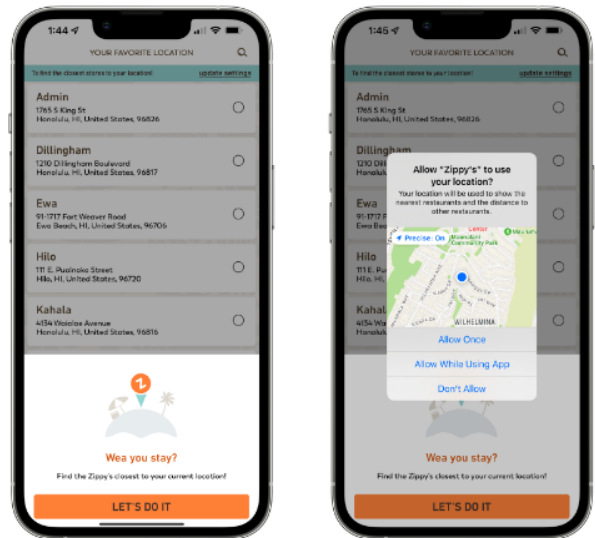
1:44

YOUR FAVORITE LOCATION

To find the closest stores to your location! update settings

Admin
1765 S King St
Honolulu, HI, United States, 96826

Dillingham
1210 Dillingham Boulevard
Honolulu, HI, United States, 96817

Ewa
91-1717 Fort Weaver Road
Ewa Beach, HI, United States, 96706

Hilo
111 E. Puainako Street
Hilo, HI, United States, 96720

Kahala
4134 Waialae Avenue
Honolulu, HI, United States, 96816

Wea you stay?

Find the Zippy's closest to your current location!

LET'S DO IT

1:46

YOUR FAVORITE LOCATION

To find the closest stores to your location! update settings

Admin
1765 S King St
Honolulu, HI, United States, 96826

Dillingham

Ewa

Hilo

Kahala
4134

Allow "Zippy's" to use your location?

Your location will be used to show the nearest restaurants and the distance to other restaurants.

Precise: On

Maunalani Community Park

WILHELMINA

Allow Once

Allow While Using App

Don't Allow

Wea you stay?

Find the Zippy's closest to your current location!

LET'S DO IT